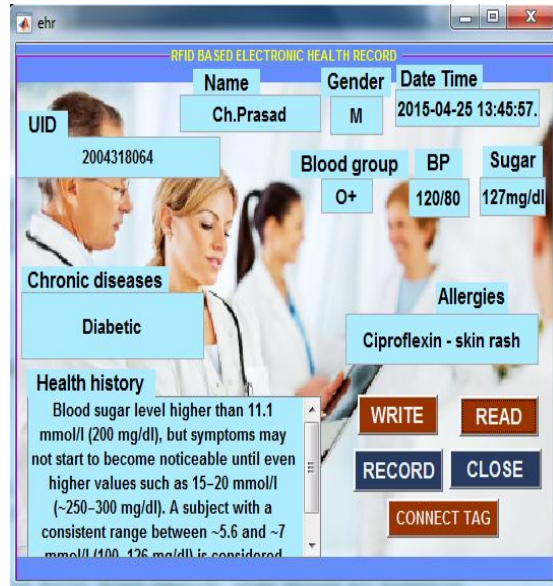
ehr

RFID BASED ELECTRONIC HEALTH RECORD

Name
Ch.Prasad

Gender
M

Date Time
2015-04-25 13:45:57.

UID
2004318064

Blood group
O+

BP
120/80

Sugar
127mg/dl

Chronic diseases
Diabetic

Allergies
Ciproflexin - skin rash

Health history
Blood sugar level higher than 11.1 mmol/l (200 mg/dl), but symptoms may not start to become noticeable until even higher values such as 15–20 mmol/l (~250–300 mg/dl). A subject with a consistent range between ~5.6 and ~7 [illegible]

WRITE
READ
RECORD
CLOSE
CONNECT TAG